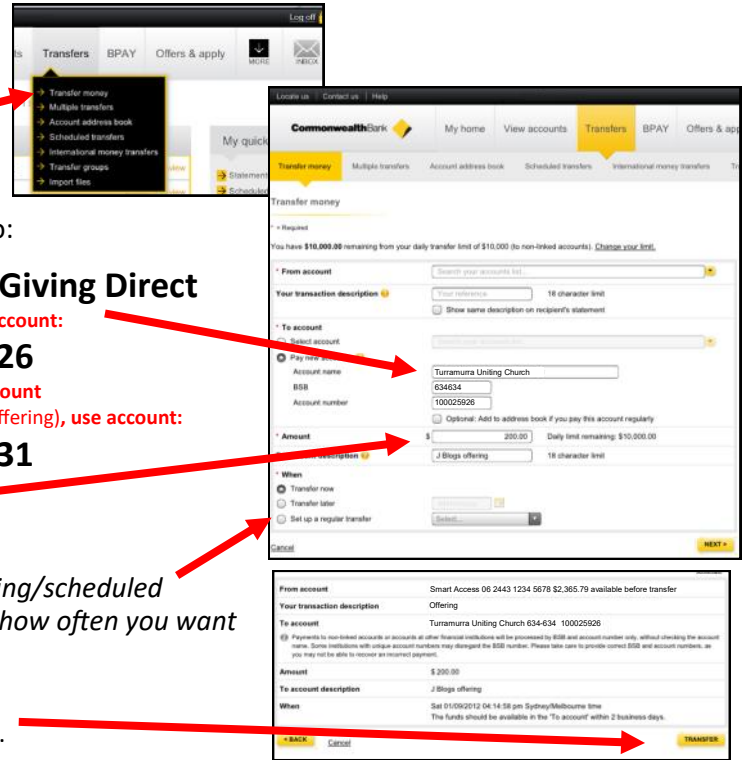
Log off

ts Transfers BPAY Offers & apply MORE INBOX

→ Transfer money
→ Multiple transfers
→ Account address book
→ Scheduled transfers
→ International money transfers
→ Transfer groups
→ Import files

My quick

Statement
Schedule

o:

Giving Direct
ccount:
26
ount
ffering), use account:
31

ing/scheduled
how often you want

.

Locate us | Contact us | Help

CommonwealthBank My home View accounts Transfers BPAY Offers & app

Transfer money Multiple transfers Account address book Scheduled transfers International money transfers Tr

Transfer money

* = Required

You have $10,000.00 remaining from your daily transfer limit of $10,000 (to non-linked accounts). Change your limit.

* From account Search your accounts list...

Your transaction description Your reference 18 character limit
Show same description on recipient's statement

* To account
Select account Search your accounts list...
Pay new account
Account name Turramurra Uniting Church
BSB 634634
Account number 100025926
Optional: Add to address book if you pay this account regularly

* Amount $ 200.00 Daily limit remaining: $10,000.00
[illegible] description J Blogs offering 18 character limit

* When
Transfer now
Transfer later
Set up a regular transfer Select...

Cancel NEXT >

From account Smart Access 06 2443 1234 5678 $2,365.79 available before transfer
Your transaction description Offering
To account Turramurra Uniting Church 634-634 100025926
Payments to non-linked accounts or accounts at other financial institutions will be processed by BSB and account number only, without checking the account name. Some institutions with unique account numbers may disregard the BSB number. Please take care to provide correct BSB and account numbers, as you may not be able to recover an incorrect payment.
Amount $ 200.00
To account description J Blogs offering
When Sat 01/09/2012 04:14:58 pm Sydney/Melbourne time
The funds should be available in the 'To account' within 2 business days.

< BACK Cancel TRANSFER